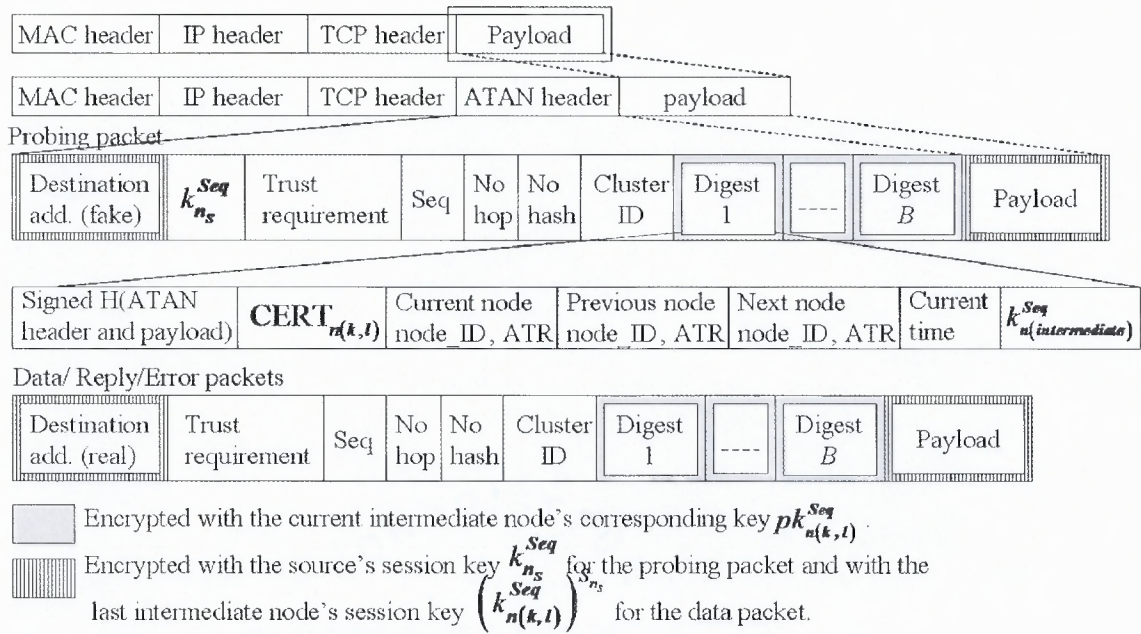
| MAC header | IP header | TCP header | Payload |
|---|---|---|---|

| MAC header | IP header | TCP header | ATAN header | payload |
|---|---|---|---|---|

Probing packet

| Destination add. (fake) | $k_{n_s}^{Seq}$ | Trust requirement | Seq | No hop | No hash | Cluster ID | Digest 1 | ---- | Digest B | Payload |
|---|---|---|---|---|---|---|---|---|---|---|

| Signed H(ATAN header and payload) | $\mathbf{CERT}_{n(k,l)}$ | Current node node_ID, ATR | Previous node node_ID, ATR | Next node node_ID, ATR | Current time | $k_{n(intermediate)}^{Seq}$ |
|---|---|---|---|---|---|---|

Data/ Reply/Error packets

| Destination add. (real) | Trust requirement | Seq | No hop | No hash | Cluster ID | Digest 1 | ---- | Digest B | Payload |
|---|---|---|---|---|---|---|---|---|---|

Encrypted with the current intermediate node's corresponding key $pk_{n(k,l)}^{Seq}$.

Encrypted with the source's session key $k_{n_s}^{Seq}$ for the probing packet and with the last intermediate node's session key $\left(k_{n(k,l)}^{Seq}\right)^{S_{n_s}}$ for the data packet.